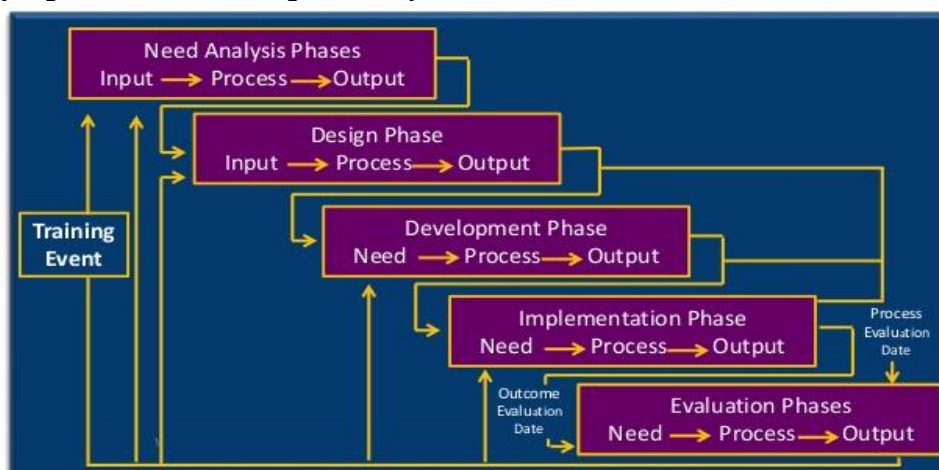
Need Analysis Phases
Input → Process → Output

Design Phase
Input → Process → Output

Training Event

Development Phase
Need → Process → Output

Implementation Phase
Need → Process → Output

Process Evaluation Date

Outcome Evaluation Date

Evaluation Phases
Need → Process → Output